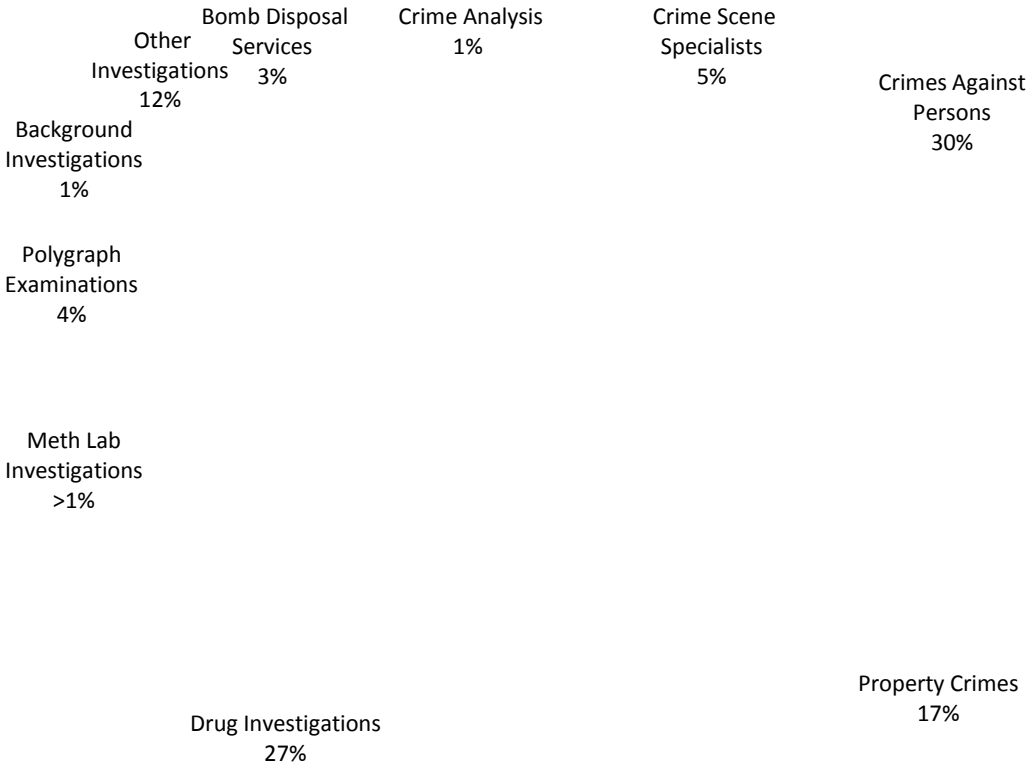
Bomb Disposal Services 3%

Crime Analysis 1%

Crime Scene Specialists 5%

Other Investigations 12%

Crimes Against Persons 30%

Background Investigations 1%

Polygraph Examinations 4%

Meth Lab Investigations >1%

Property Crimes 17%

Drug Investigations 27%